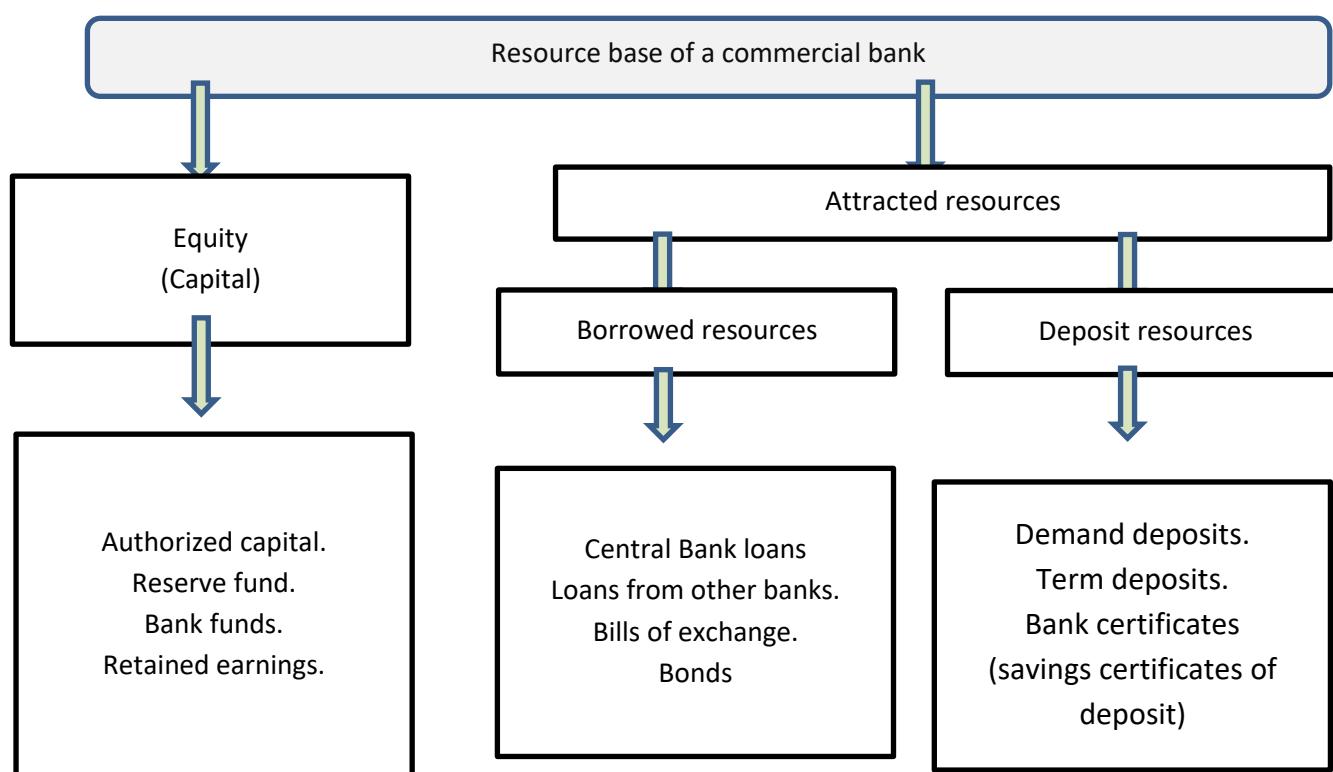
Resource base of a commercial bank

Equity
(Capital)

Attracted resources

Borrowed resources

Deposit resources

Authorized capital.
Reserve fund.
Bank funds.
Retained earnings.

Central Bank loans
Loans from other banks.
Bills of exchange.
Bonds

Demand deposits.
Term deposits.
Bank certificates
(savings certificates of deposit)